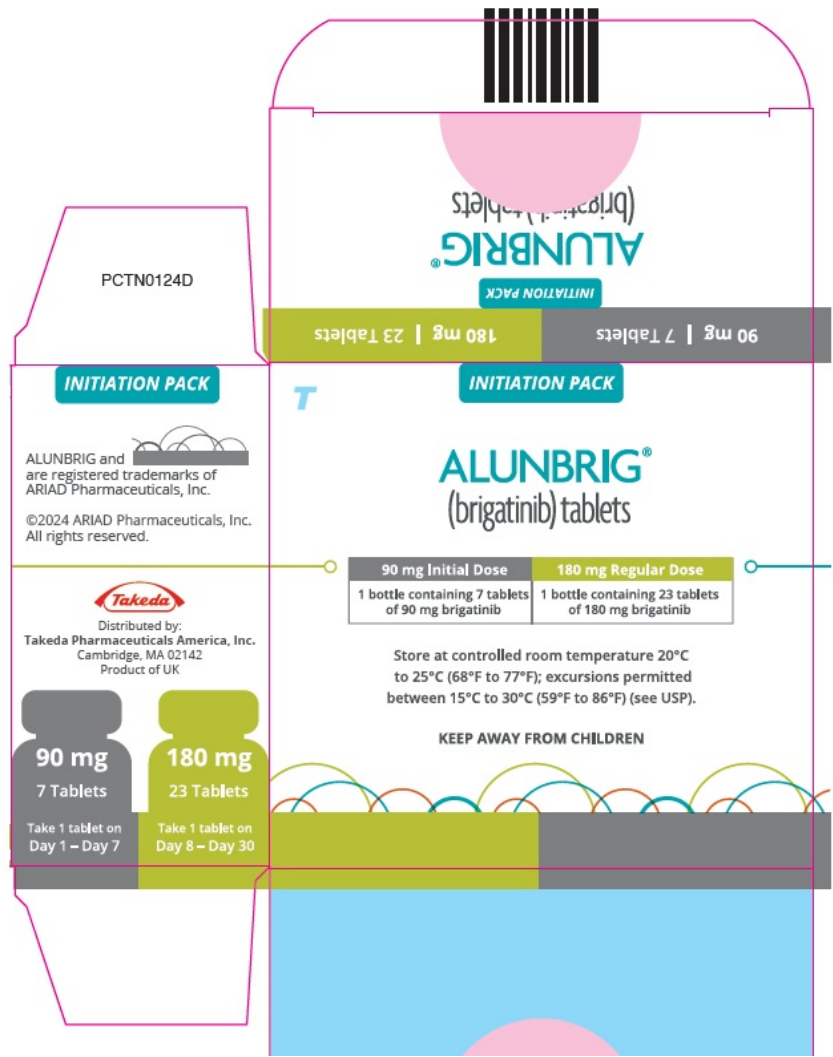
PCTN0124D

180 mg | 23 Tablets

90 mg | 7 Tablets

INITIATION PACK

ALUNBRIG®

(brigatinib) tablets

INITIATION PACK

ALUNBRIG and are registered trademarks of ARIAD Pharmaceuticals, Inc.

©2024 ARIAD Pharmaceuticals, Inc. All rights reserved.

Takeda

Distributed by:
Takeda Pharmaceuticals America, Inc.
Cambridge, MA 02142
Product of UK

90 mg
7 Tablets
Take 1 tablet on Day 1 – Day 7

180 mg
23 Tablets
Take 1 tablet on Day 8 – Day 30

T

INITIATION PACK

ALUNBRIG®
(brigatinib) tablets

| 90 mg Initial Dose | 180 mg Regular Dose |
|---|---|
| 1 bottle containing 7 tablets of 90 mg brigatinib | 1 bottle containing 23 tablets of 180 mg brigatinib |

Store at controlled room temperature 20°C to 25°C (68°F to 77°F); excursions permitted between 15°C to 30°C (59°F to 86°F) (see USP).

KEEP AWAY FROM CHILDREN